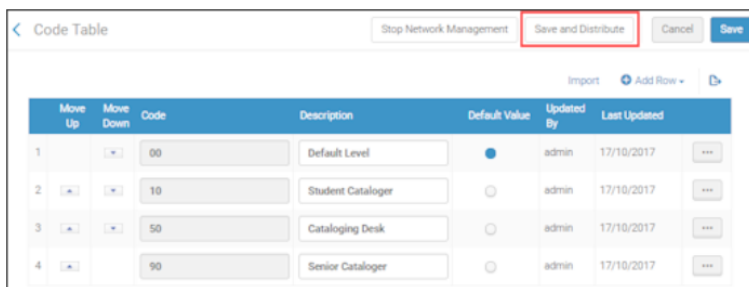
Code Table

Stop Network Management | Save and Distribute | Cancel | Save

Import | Add Row

| | Move Up | Move Down | Code | Description | Default Value | Updated By | Last Updated | |
|---|---|---|---|---|---|---|---|---|
| 1 | | | 00 | Default Level | | admin | 17/10/2017 | ··· |
| 2 | | | 10 | Student Cataloger | | admin | 17/10/2017 | ··· |
| 3 | | | 50 | Cataloging Desk | | admin | 17/10/2017 | ··· |
| 4 | | | 90 | Senior Cataloger | | admin | 17/10/2017 | ··· |